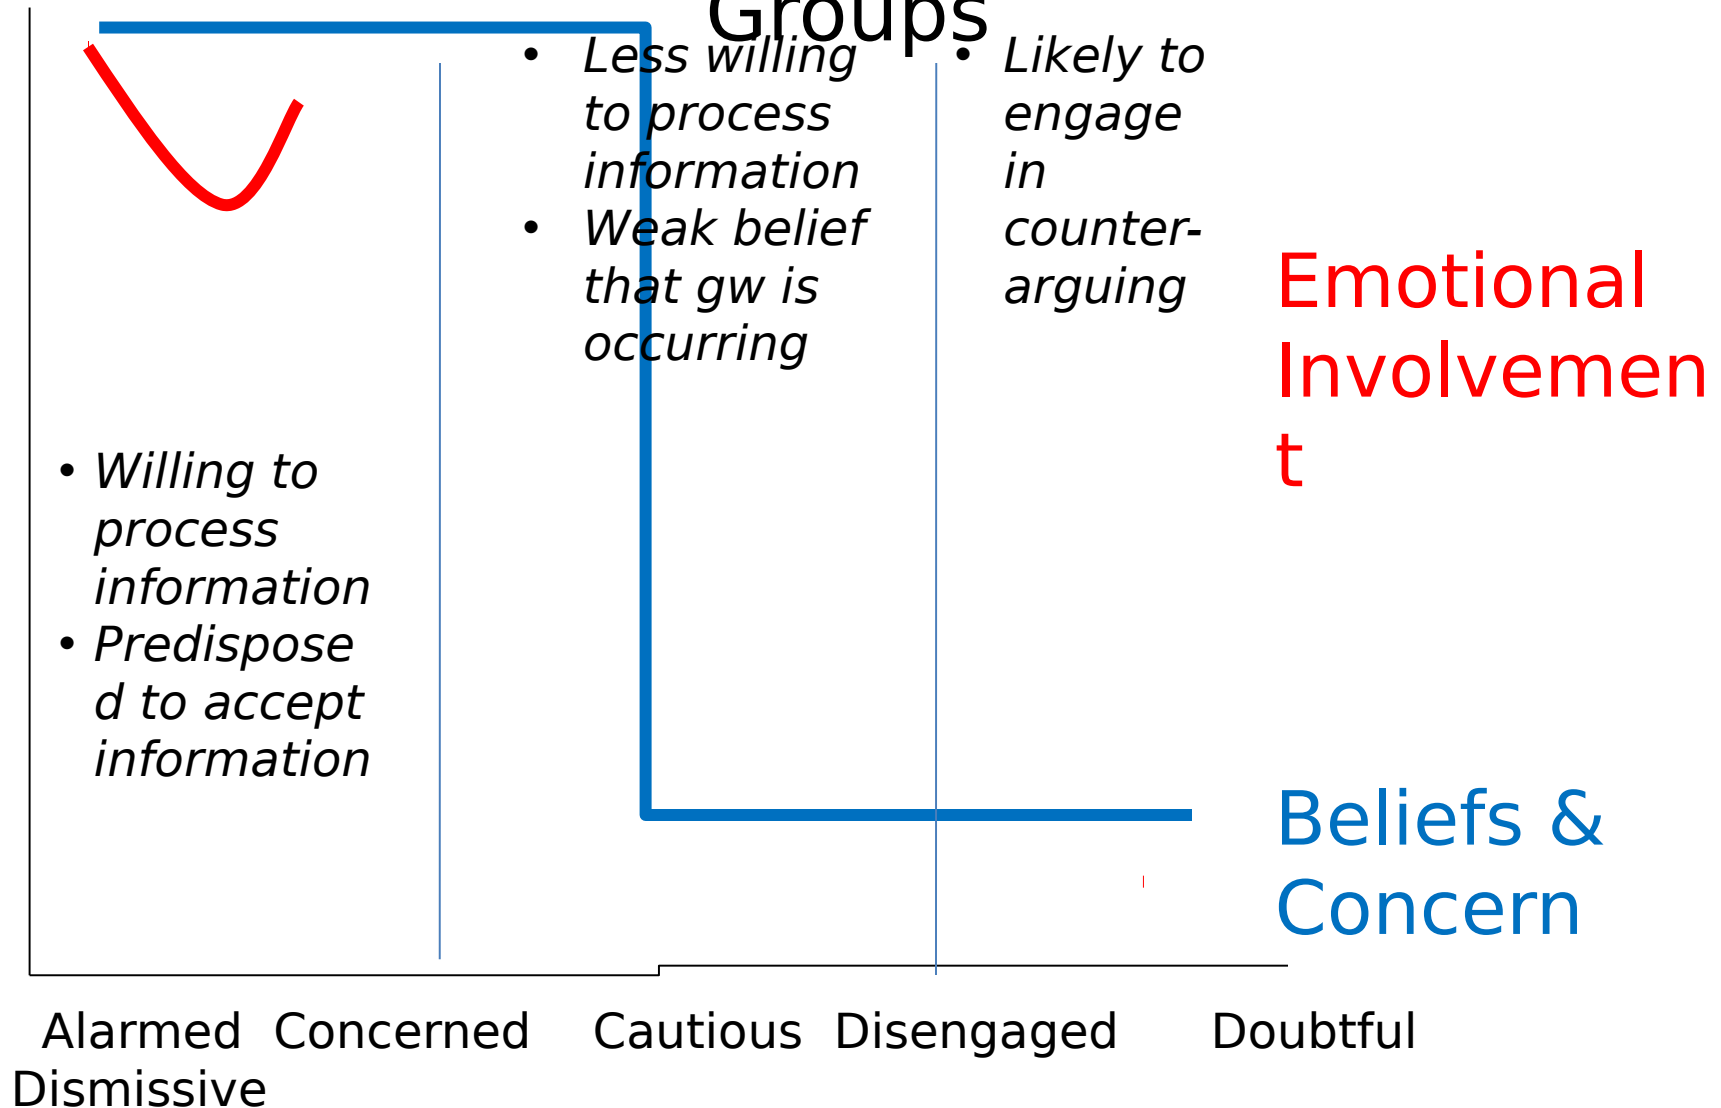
Groups

• Less willing to process information
• Weak belief that gw is occurring

• Likely to engage in counter-arguing

Emotional Involvement

• Willing to process information
• Predisposed to accept information

Beliefs & Concern

Alarmed Concerned Cautious Disengaged Doubtful Dismissive